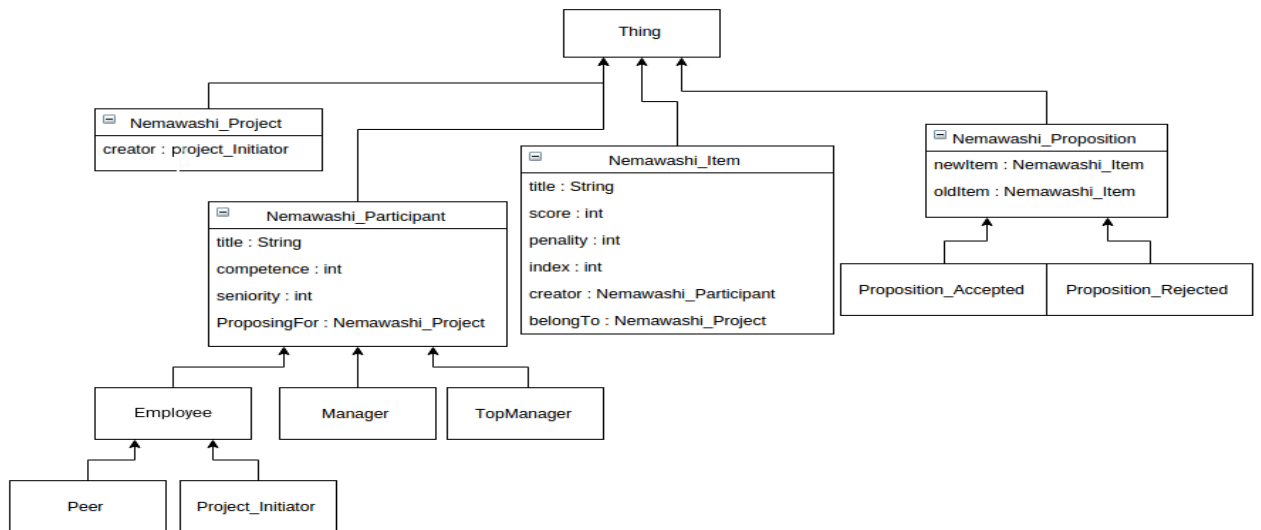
Thing

Nemawashi_Project
creator : project_Initiator

Nemawashi_Participant
title : String
competence : int
seniority : int
ProposingFor : Nemawashi_Project

Nemawashi_Item
title : String
score : int
penality : int
index : int
creator : Nemawashi_Participant
belongTo : Nemawashi_Project

Nemawashi_Proposition
newItem : Nemawashi_Item
oldItem : Nemawashi_Item

Proposition_Accepted

Proposition_Rejected

Employee

Manager

TopManager

Peer

Project_Initiator